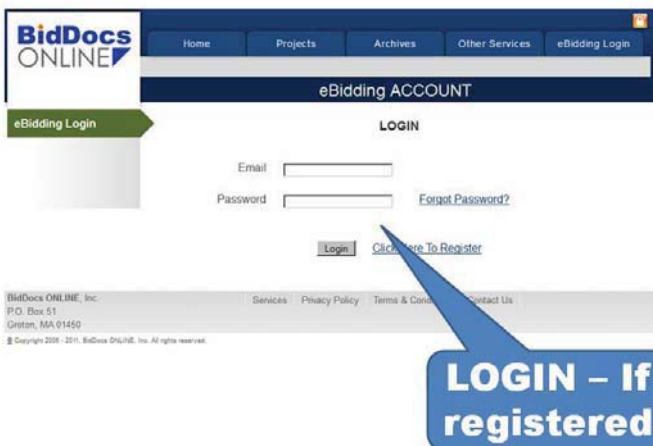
BidDocs ONLINE

Home Projects Archives Other Services eBidding Login

eBidding ACCOUNT

eBidding Login

LOGIN

Email

Password

Forgot Password?

Login

Click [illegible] To Register

BidDocs ONLINE, Inc.
P.O. Box 51
Groton, MA 01450

Services Privacy Policy Terms & Cond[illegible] Contact Us

© Copyright 2006 - 2011, BidDocs ONLINE, Inc. All rights reserved.

LOGIN – If registered